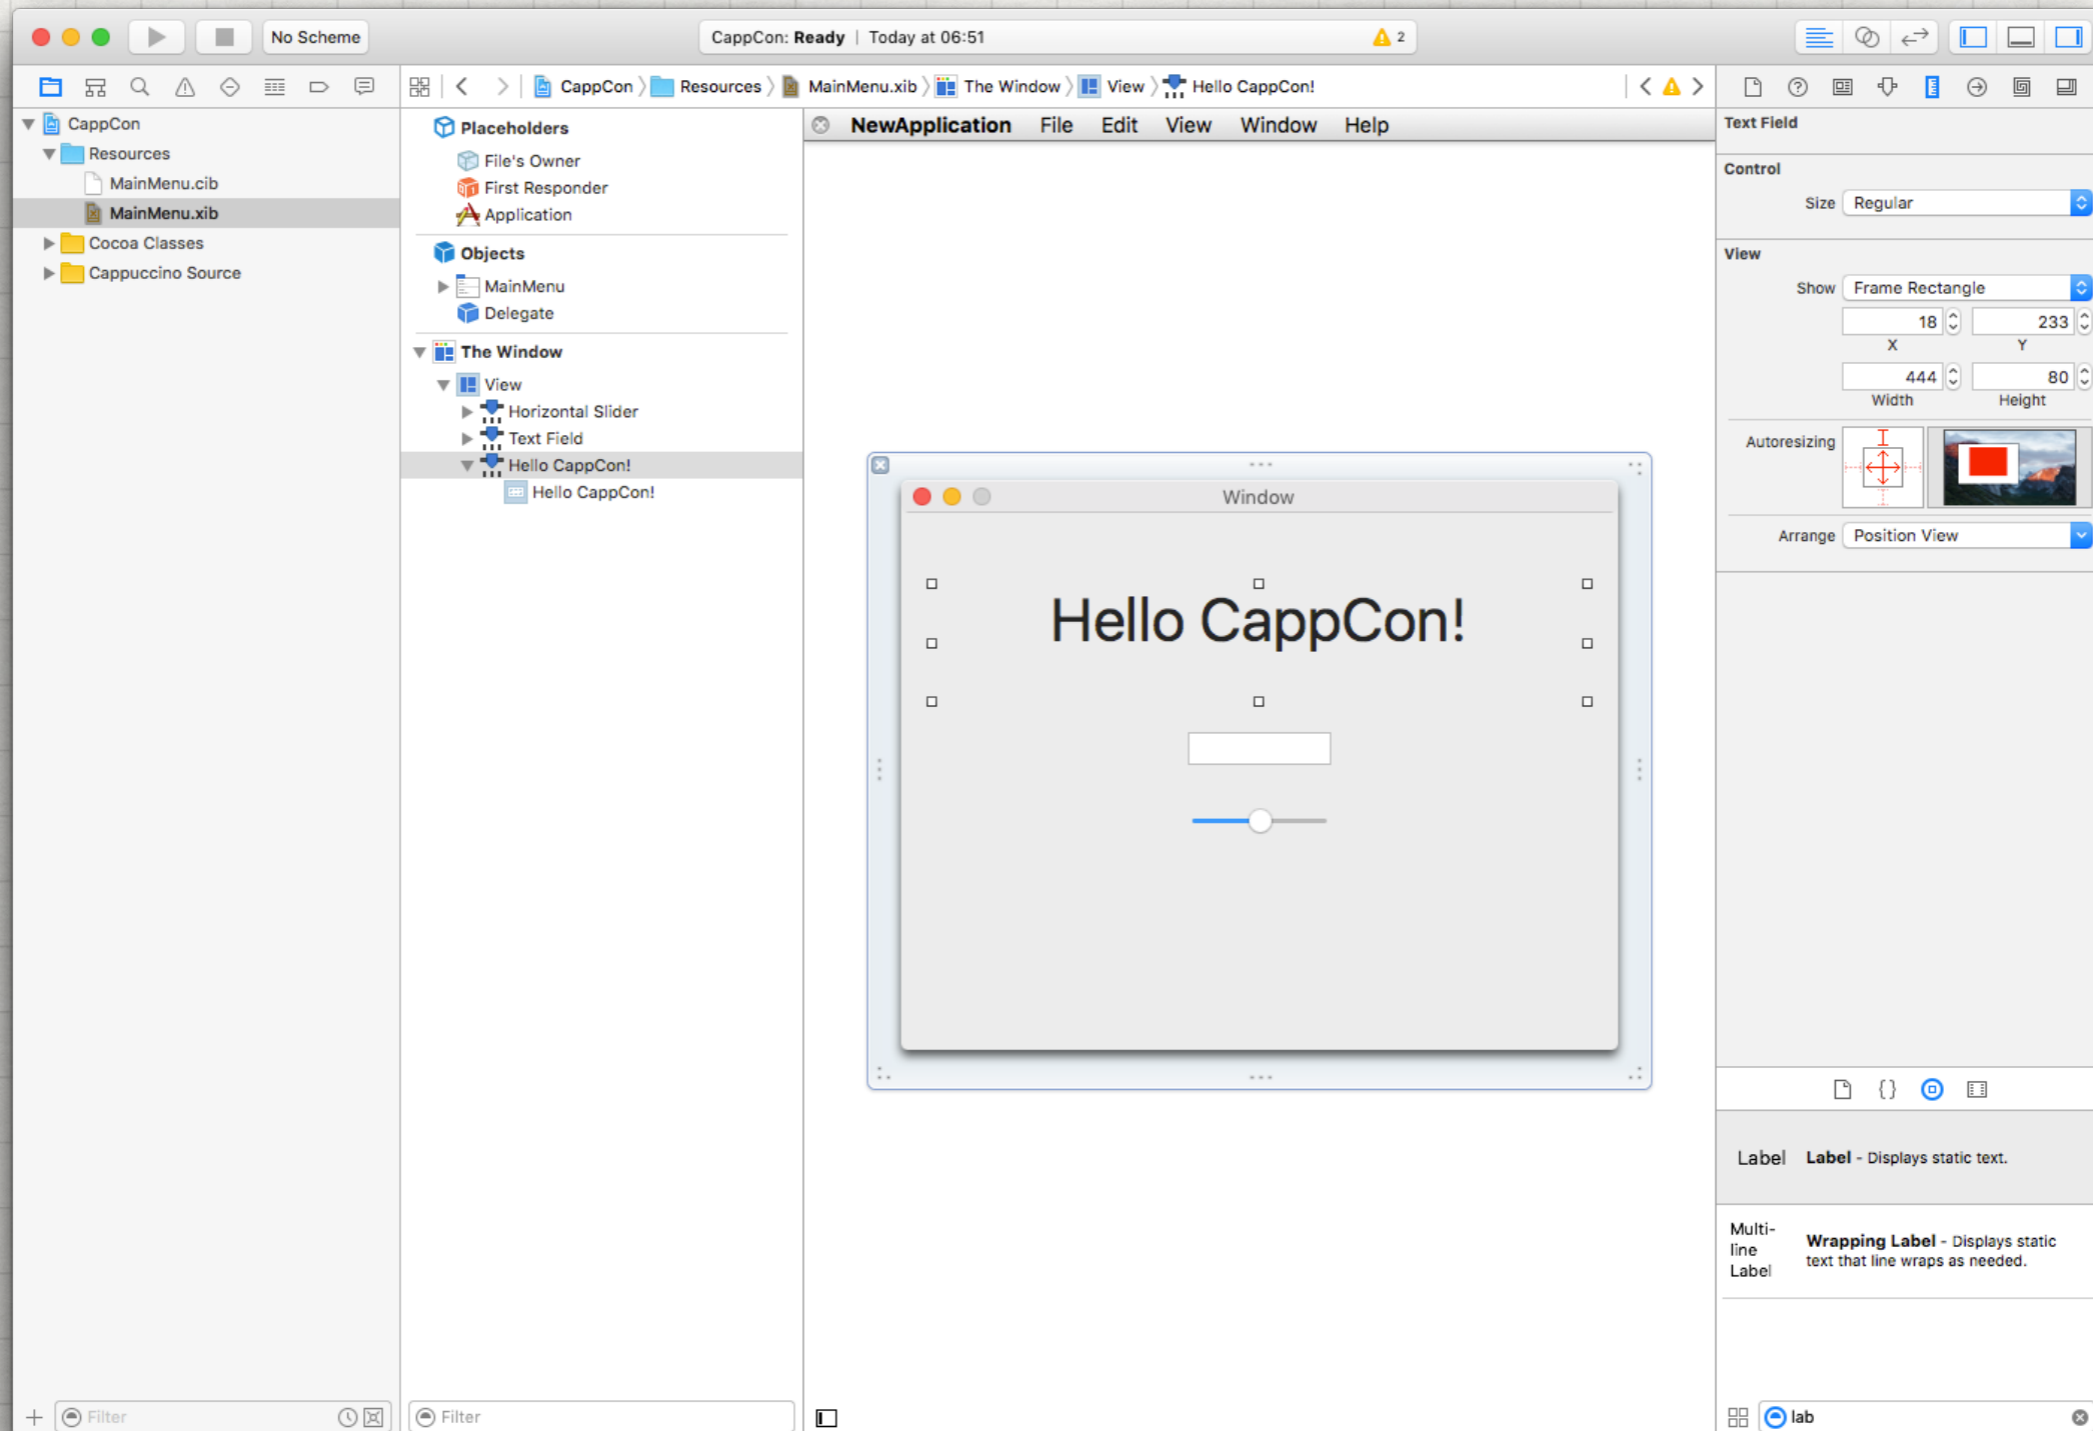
No Scheme

CappCon: Ready | Today at 06:51

2

CappCon 〉 Resources 〉 MainMenu.xib 〉 The Window 〉 View 〉 Hello CappCon!

CappCon
Resources
MainMenu.cib
MainMenu.xib
Cocoa Classes
Cappuccino Source

Placeholders
File's Owner
First Responder
Application
Objects
MainMenu
Delegate
The Window
View
Horizontal Slider
Text Field
Hello CappCon!
Hello CappCon!

NewApplication File Edit View Window Help

Window

Hello CappCon!

Text Field
Control
Size Regular
View
Show Frame Rectangle
18 233
X Y
444 80
Width Height
Autoresizing
Arrange Position View

Label **Label** - Displays static text.

Multi-line Label **Wrapping Label** - Displays static text that line wraps as needed.

Filter
Filter
lab